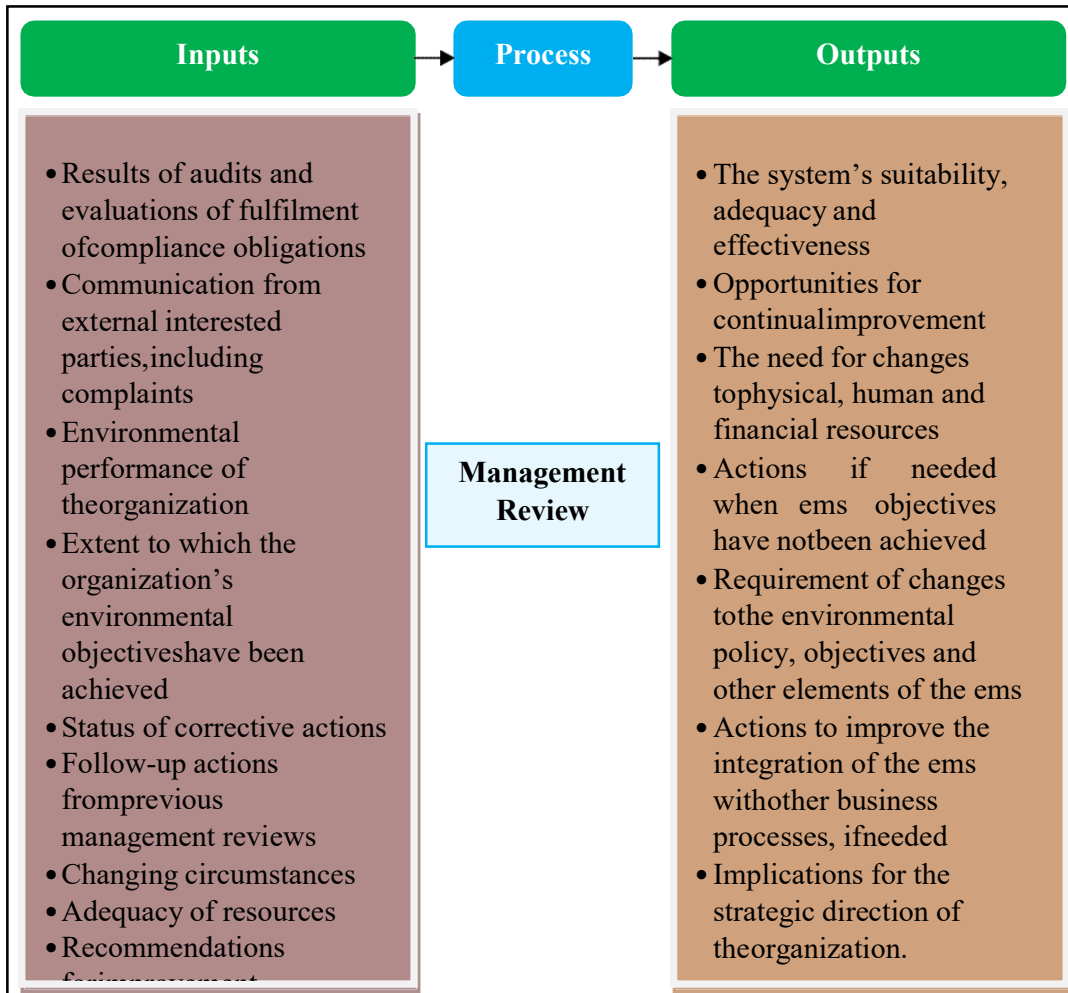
Inputs

Process

Outputs

- Results of audits and evaluations of fulfilment ofcompliance obligations
- Communication from external interested parties,including complaints
- Environmental performance of theorganization
- Extent to which the organization's environmental objectiveshave been achieved
- Status of corrective actions
- Follow-up actions fromprevious management reviews
- Changing circumstances
- Adequacy of resources
- Recommendations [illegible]

Management Review

- The system's suitability, adequacy and effectiveness
- Opportunities for continualimprovement
- The need for changes tophysical, human and financial resources
- Actions if needed when ems objectives have notbeen achieved
- Requirement of changes tothe environmental policy, objectives and other elements of the ems
- Actions to improve the integration of the ems withother business processes, ifneeded
- Implications for the strategic direction of theorganization.